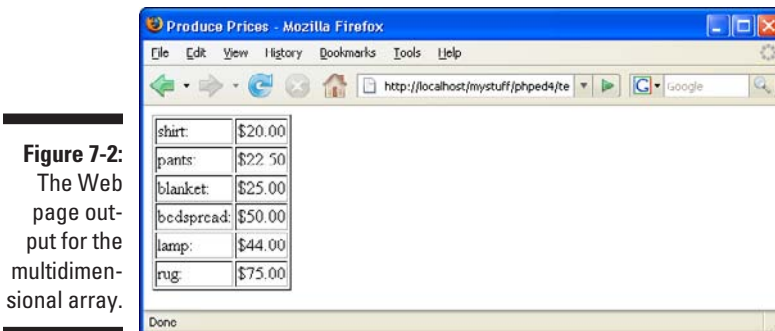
Figure 7-2: The Web page output for the multidimensional array.

Produce Prices - Mozilla Firefox

File Edit View History Bookmarks Tools Help

http://localhost/mystuff/phped4/te

Google

| shirt: | \$20.00 |
|---|---|
| pants: | \$22.50 |
| blanket: | \$25.00 |
| bedspread: | \$50.00 |
| lamp: | \$44.00 |
| rug: | \$75.00 |

Done